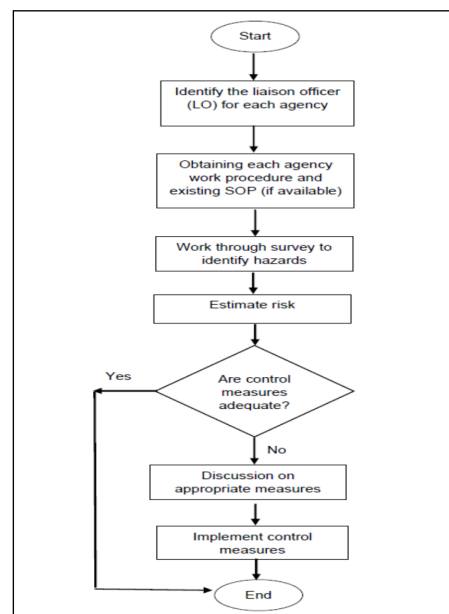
Start

Identify the liaison officer (LO) for each agency

Obtaining each agency work procedure and existing SOP (if available)

Work through survey to identify hazards

Estimate risk

Are control measures adequate?

Yes

No

Discussion on appropriate measures

Implement control measures

End